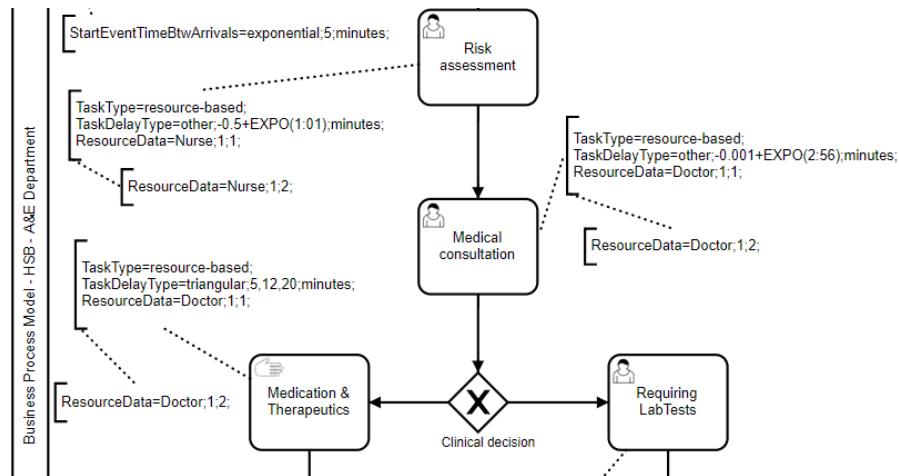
Business Process Model - HSB - A&E Department

StartEventTimeBtwArrivals=exponential;5;minutes;

Risk assessment

TaskType=resource-based;
TaskDelayType=other;-0.5+EXPO(1:01);minutes;
ResourceData=Nurse;1;1;

ResourceData=Nurse;1;2;

TaskType=resource-based;
TaskDelayType=other;-0.001+EXPO(2:56);minutes;
ResourceData=Doctor;1;1;

Medical consultation

ResourceData=Doctor;1;2;

TaskType=resource-based;
TaskDelayType=triangular;5,12,20;minutes;
ResourceData=Doctor;1;1;

ResourceData=Doctor;1;2;

Medication & Therapeutics

Clinical decision

Requiring LabTests